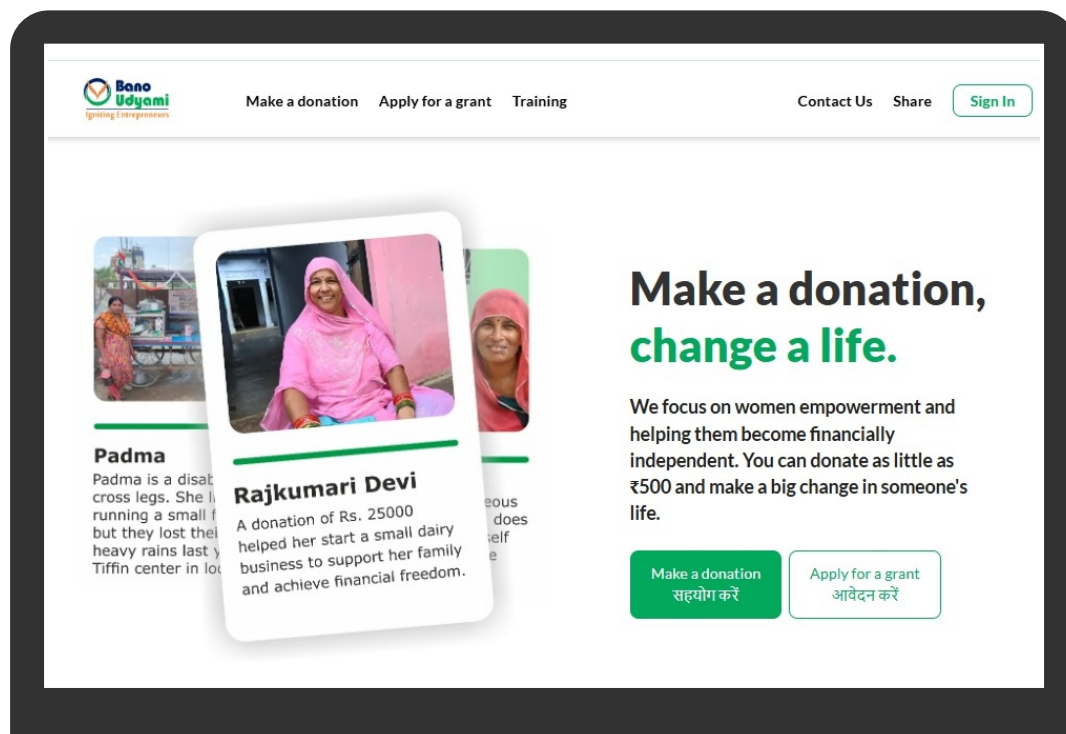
Bano Udyami
Igniting Entrepreneurs

Make a donation Apply for a grant Training

Contact Us Share Sign In

Padma
Padma is a disab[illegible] cross legs. She l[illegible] running a small f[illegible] but they lost thei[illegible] heavy rains last y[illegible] Tiffin center in lo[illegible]

Rajkumari Devi
A donation of Rs. 25000 helped her start a small dairy business to support her family and achieve financial freedom.

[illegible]eous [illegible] does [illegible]elf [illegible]e

Make a donation, change a life.

We focus on women empowerment and helping them become financially independent. You can donate as little as ₹500 and make a big change in someone's life.

Make a donation
सहयोग करें

Apply for a grant
आवेदन करें